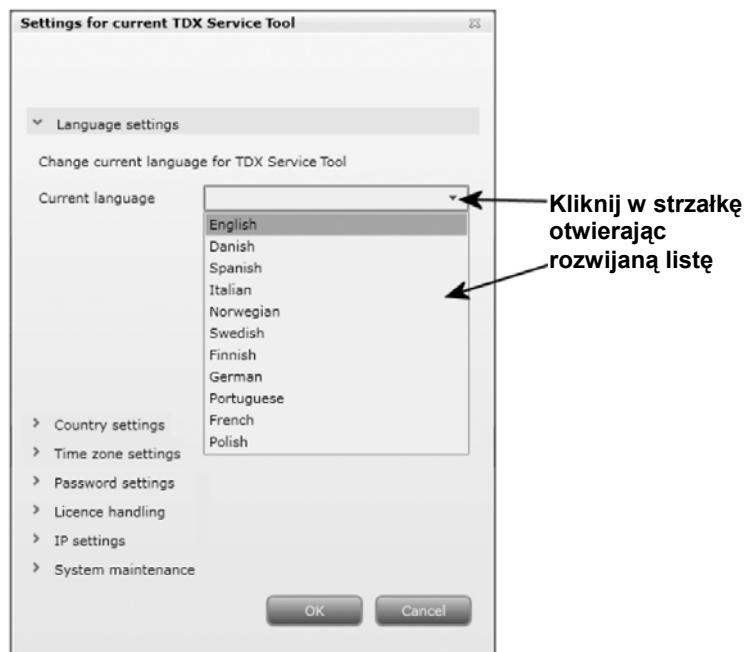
Settings for current TDX Service Tool

Language settings

Change current language for TDX Service Tool

Current language

English
Danish
Spanish
Italian
Norwegian
Swedish
Finnish
German
Portuguese
French
Polish

Kliknij w strzałkę otwierając rozwijaną listę

Country settings
Time zone settings
Password settings
Licence handling
IP settings
System maintenance

OK
Cancel